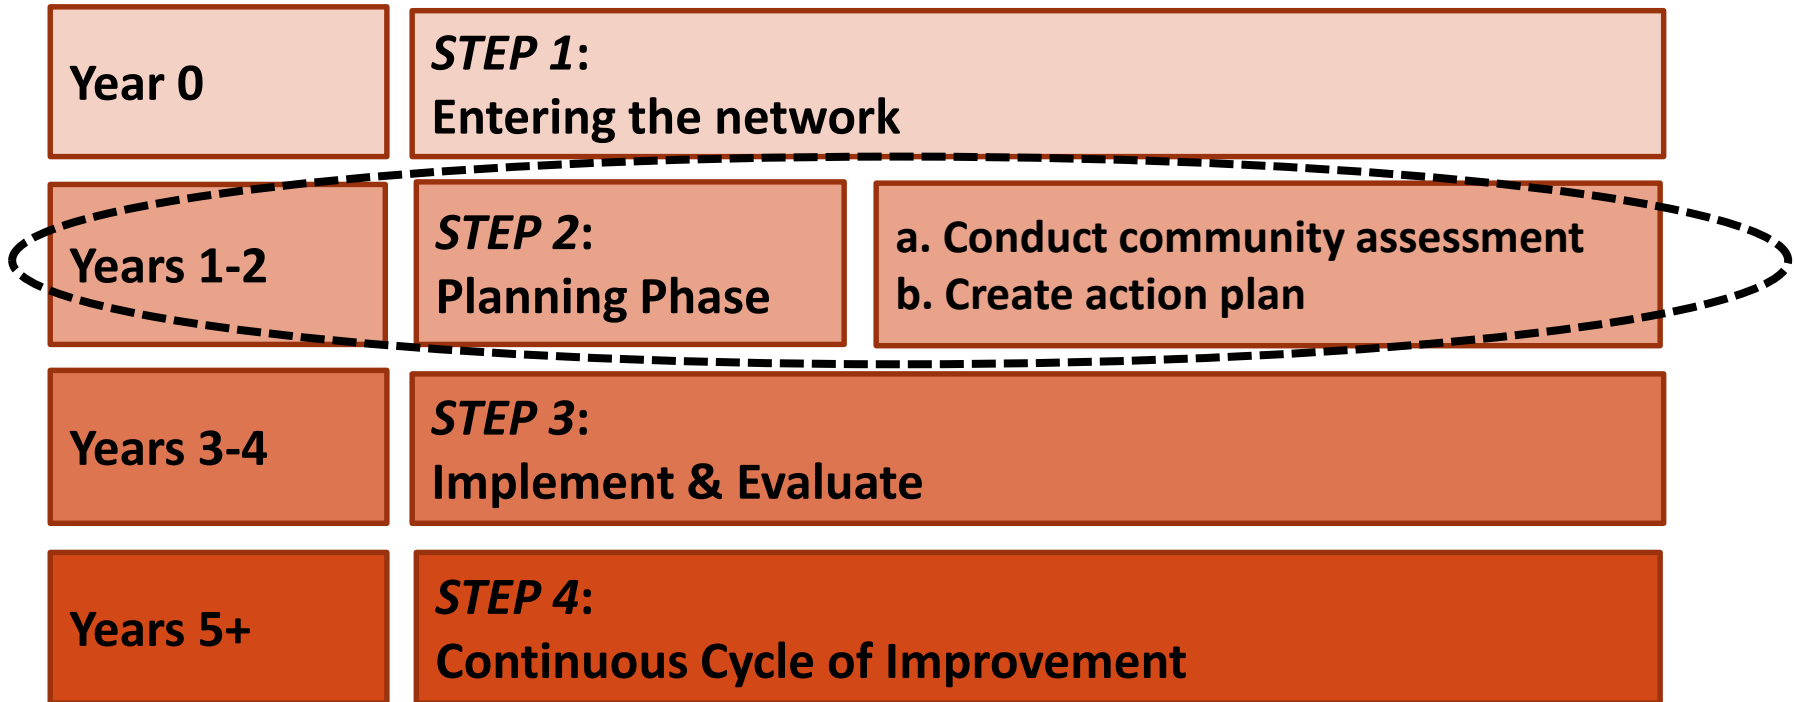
Year 0

STEP 1:
Entering the network

Years 1-2

STEP 2:
Planning Phase

a. Conduct community assessment
b. Create action plan

Years 3-4

STEP 3:
Implement & Evaluate

Years 5+

STEP 4:
Continuous Cycle of Improvement